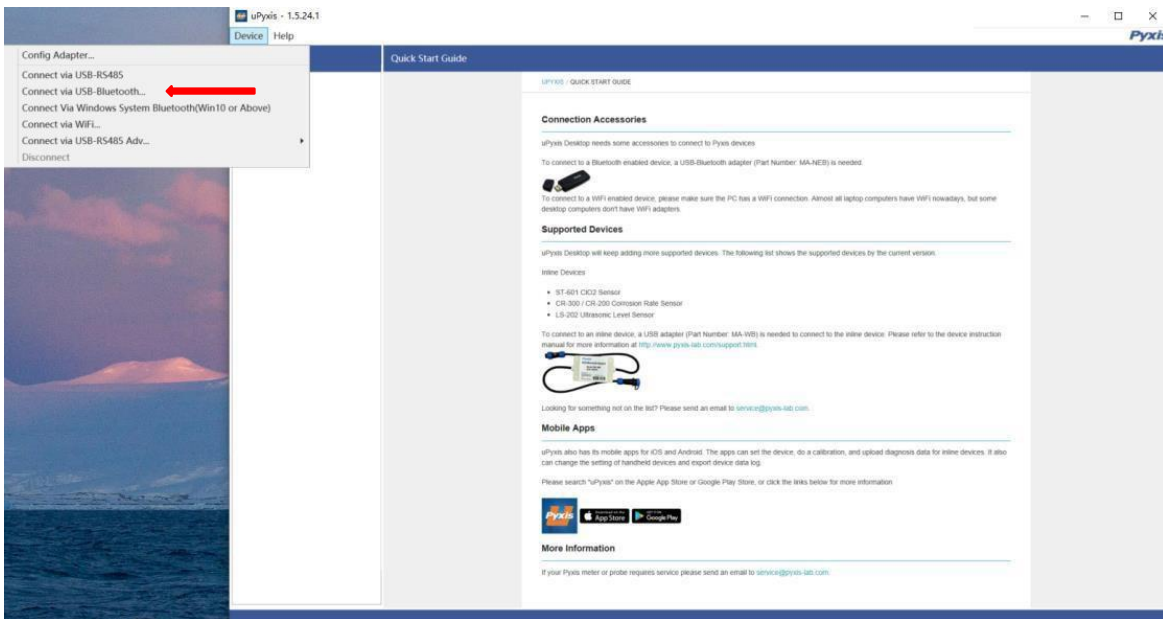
uPyxis - 1.5.24.1

Device Help

Config Adapter...

Connect via USB-RS485

Connect via USB-Bluetooth...

Connect Via Windows System Bluetooth(Win10 or Above)

Connect via WiFi...

Connect via USB-RS485 Adv...

Disconnect

Pyxis

Quick Start Guide

UPYXIS / QUICK START GUIDE

Connection Accessories

uPyxis Desktop needs some accessories to connect to Pyxis devices

To connect to a Bluetooth enabled device, a USB-Bluetooth adapter (Part Number: MA-NEB) is needed.

To connect to a WiFi enabled device, please make sure the PC has a WiFi connection. Almost all laptop computers have WiFi nowadays, but some desktop computers don't have WiFi adapters.

Supported Devices

uPyxis Desktop will keep adding more supported devices. The following list shows the supported devices by the current version.

Inline Devices

- ST-601 ClO2 Sensor
- CR-300 / CR-200 Corrosion Rate Sensor
- LS-202 Ultrasonic Level Sensor

To connect to an inline device, a USB adapter (Part Number: MA-WB) is needed to connect to the inline device. Please refer to the device instruction manual for more information at http://www.pyxis-lab.com/support.html.

Looking for something not on the list? Please send an email to service@pyxis-lab.com.

Mobile Apps

uPyxis also has its mobile apps for iOS and Android. The apps can set the device, do a calibration, and upload diagnosis data for inline devices. It also can change the setting of handheld devices and export device data log.

Please search "uPyxis" on the Apple App Store or Google Play Store, or click the links below for more information.

Pyxis App Store Google Play

More Information

If your Pyxis meter or probe requires service please send an email to service@pyxis-lab.com.